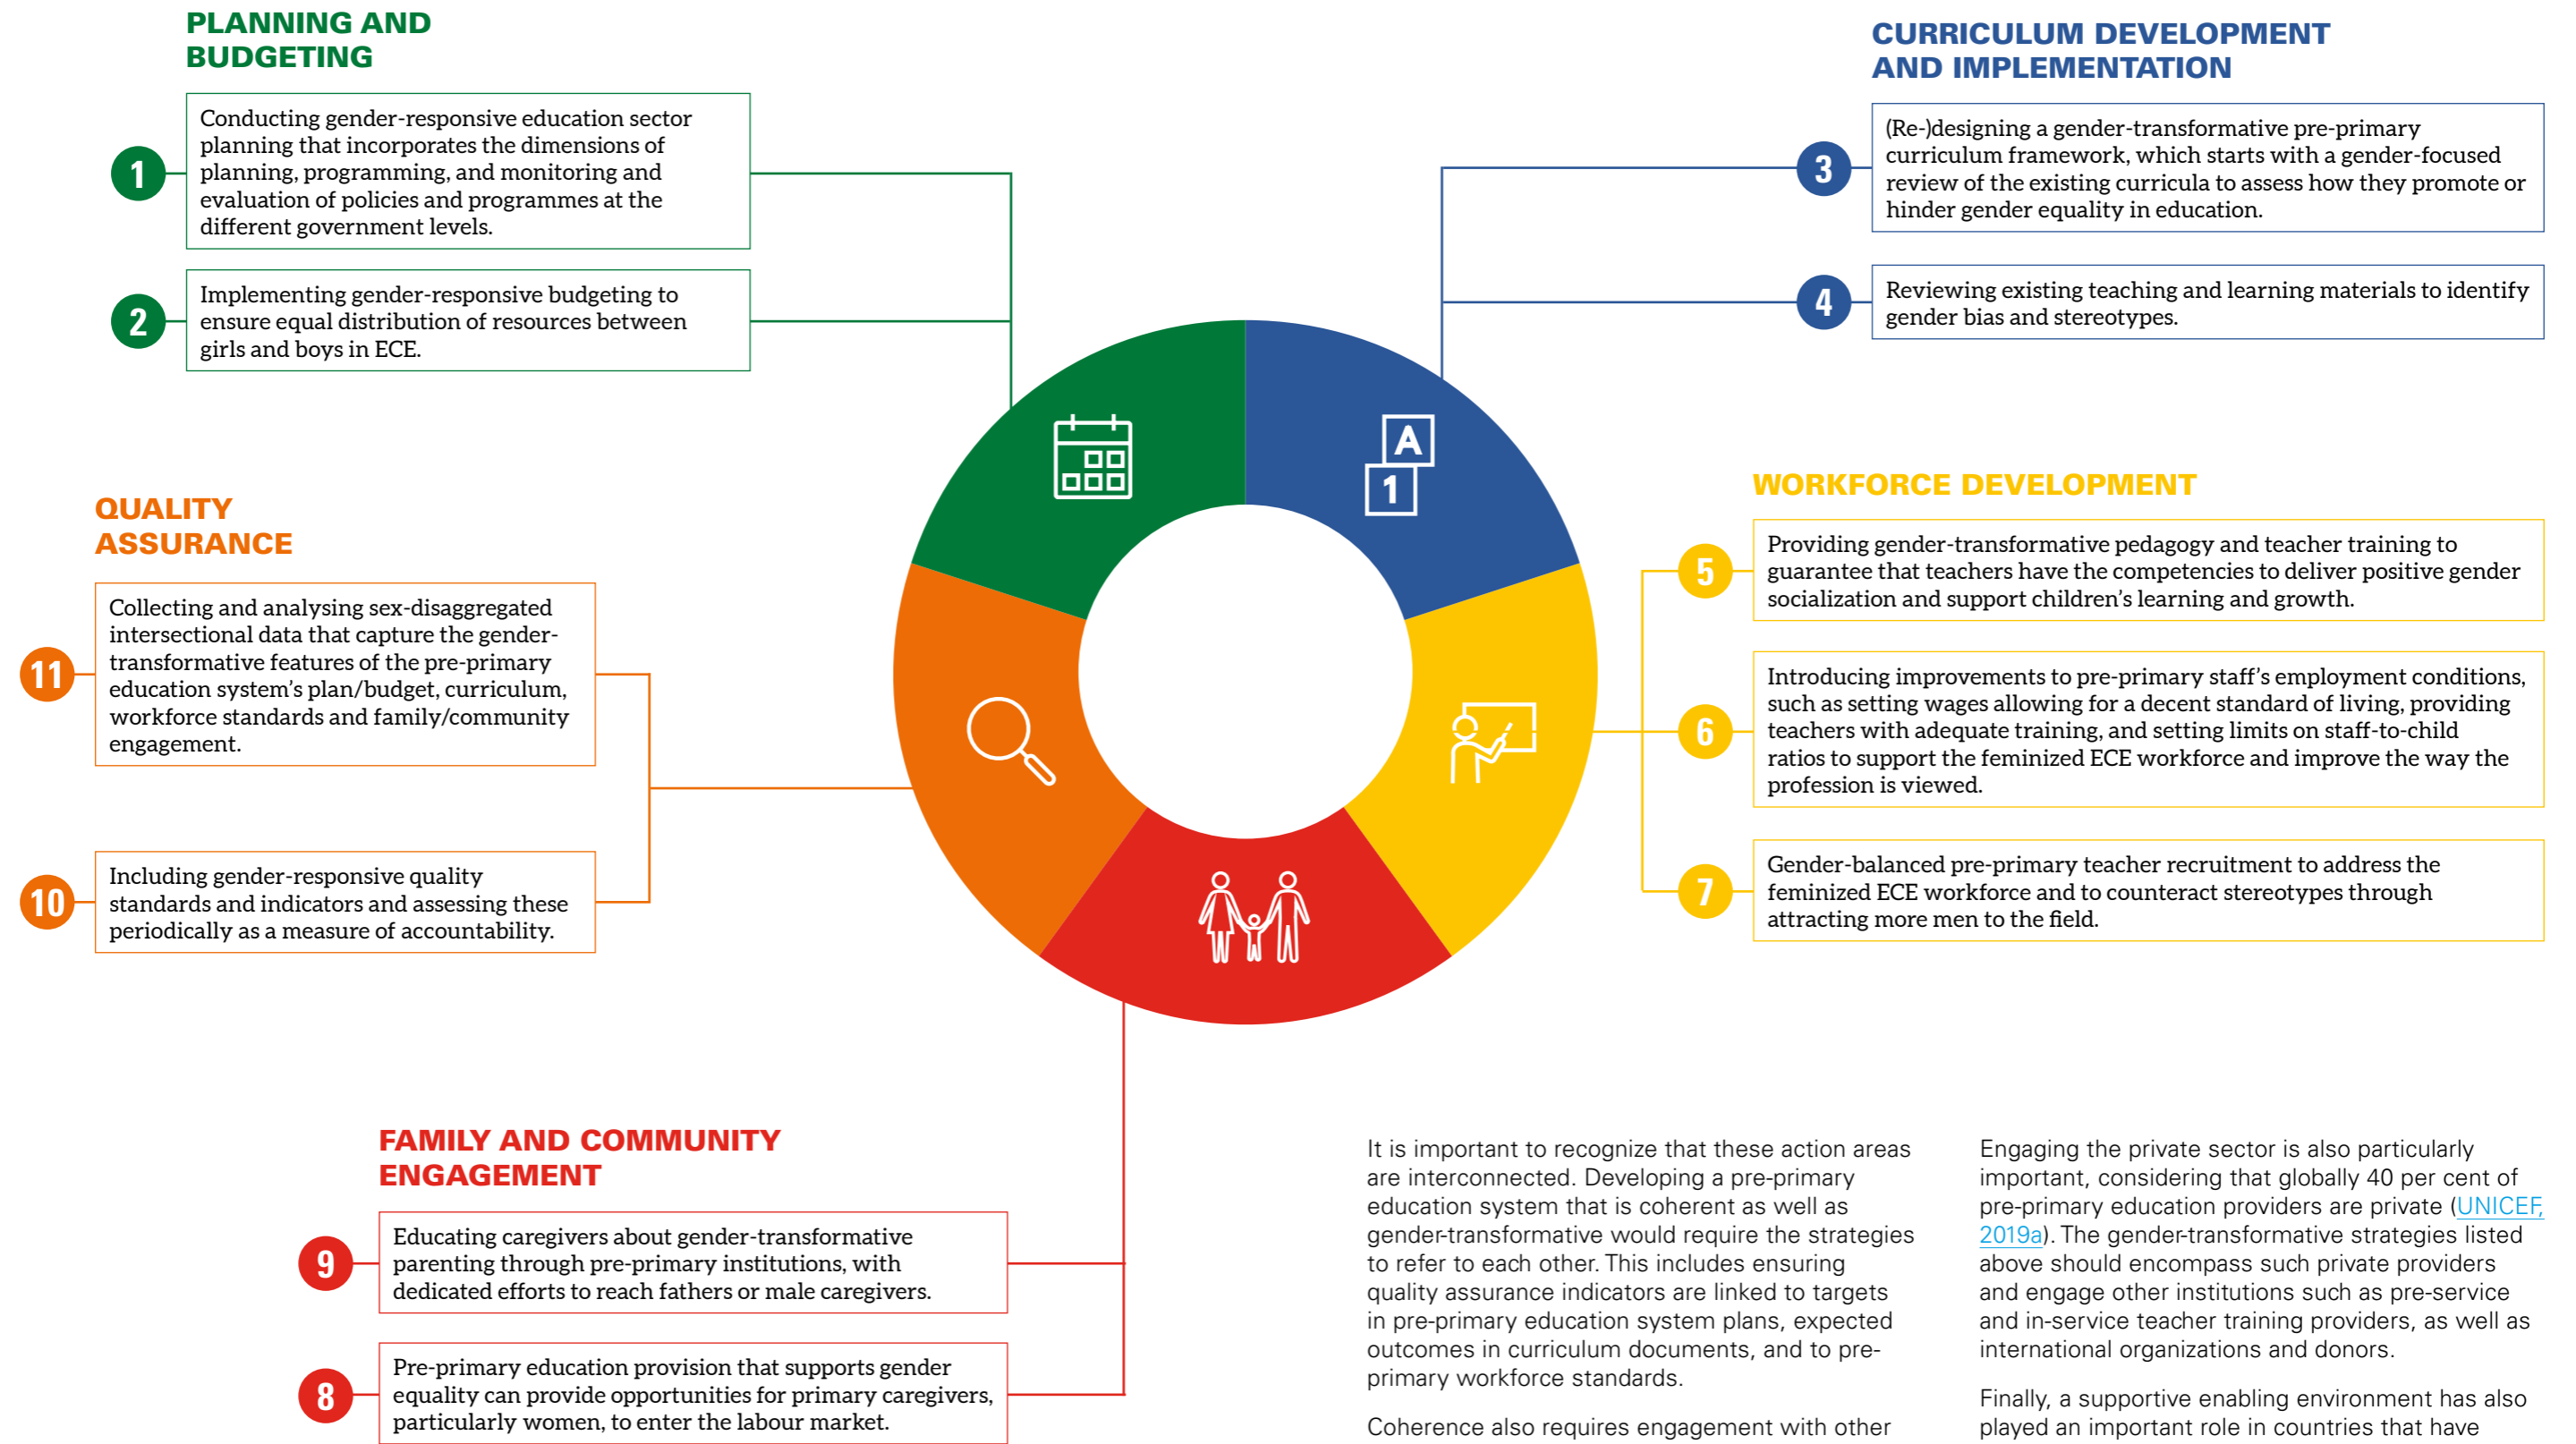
PLANNING AND BUDGETING

1 Conducting gender-responsive education sector planning that incorporates the dimensions of planning, programming, and monitoring and evaluation of policies and programmes at the different government levels.

2 Implementing gender-responsive budgeting to ensure equal distribution of resources between girls and boys in ECE.

CURRICULUM DEVELOPMENT AND IMPLEMENTATION

3 (Re-)designing a gender-transformative pre-primary curriculum framework, which starts with a gender-focused review of the existing curricula to assess how they promote or hinder gender equality in education.

4 Reviewing existing teaching and learning materials to identify gender bias and stereotypes.

A
1

WORKFORCE DEVELOPMENT

5 Providing gender-transformative pedagogy and teacher training to guarantee that teachers have the competencies to deliver positive gender socialization and support children's learning and growth.

6 Introducing improvements to pre-primary staff's employment conditions, such as setting wages allowing for a decent standard of living, providing teachers with adequate training, and setting limits on staff-to-child ratios to support the feminized ECE workforce and improve the way the profession is viewed.

7 Gender-balanced pre-primary teacher recruitment to address the feminized ECE workforce and to counteract stereotypes through attracting more men to the field.

QUALITY ASSURANCE

11 Collecting and analysing sex-disaggregated intersectional data that capture the gender-transformative features of the pre-primary education system's plan/budget, curriculum, workforce standards and family/community engagement.

10 Including gender-responsive quality standards and indicators and assessing these periodically as a measure of accountability.

FAMILY AND COMMUNITY ENGAGEMENT

9 Educating caregivers about gender-transformative parenting through pre-primary institutions, with dedicated efforts to reach fathers or male caregivers.

8 Pre-primary education provision that supports gender equality can provide opportunities for primary caregivers, particularly women, to enter the labour market.

It is important to recognize that these action areas are interconnected. Developing a pre-primary education system that is coherent as well as gender-transformative would require the strategies to refer to each other. This includes ensuring quality assurance indicators are linked to targets in pre-primary education system plans, expected outcomes in curriculum documents, and to pre-primary workforce standards.

Coherence also requires engagement with other

Engaging the private sector is also particularly important, considering that globally 40 per cent of pre-primary education providers are private (UNICEF, 2019a). The gender-transformative strategies listed above should encompass such private providers and engage other institutions such as pre-service and in-service teacher training providers, as well as international organizations and donors.

Finally, a supportive enabling environment has also played an important role in countries that have